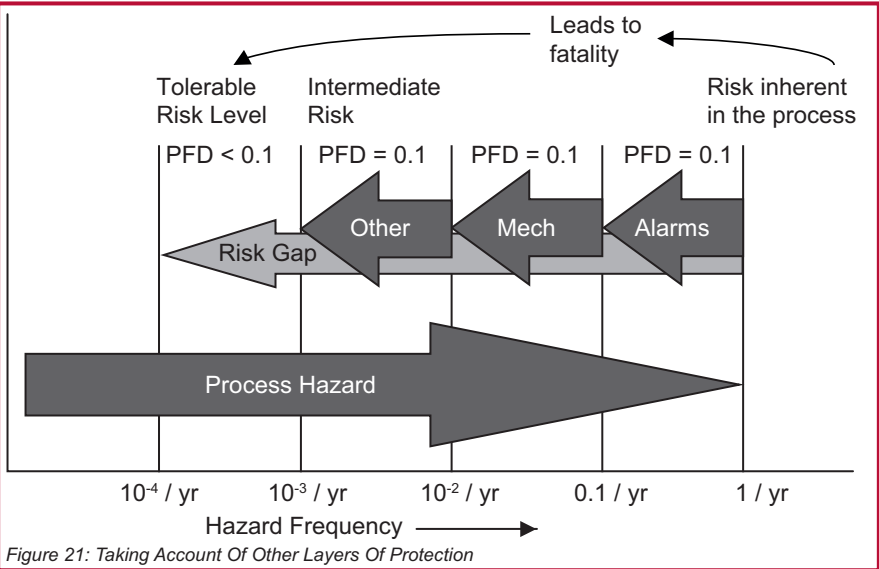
Leads to fatality

Tolerable Risk Level

Intermediate Risk

Risk inherent in the process

PFD < 0.1

PFD = 0.1

PFD = 0.1

PFD = 0.1

Other

Mech

Alarms

Risk Gap

Process Hazard

$10^{-4}$ / yr

$10^{-3}$ / yr

$10^{-2}$ / yr

0.1 / yr

1 / yr

Hazard Frequency

Figure 21: Taking Account Of Other Layers Of Protection